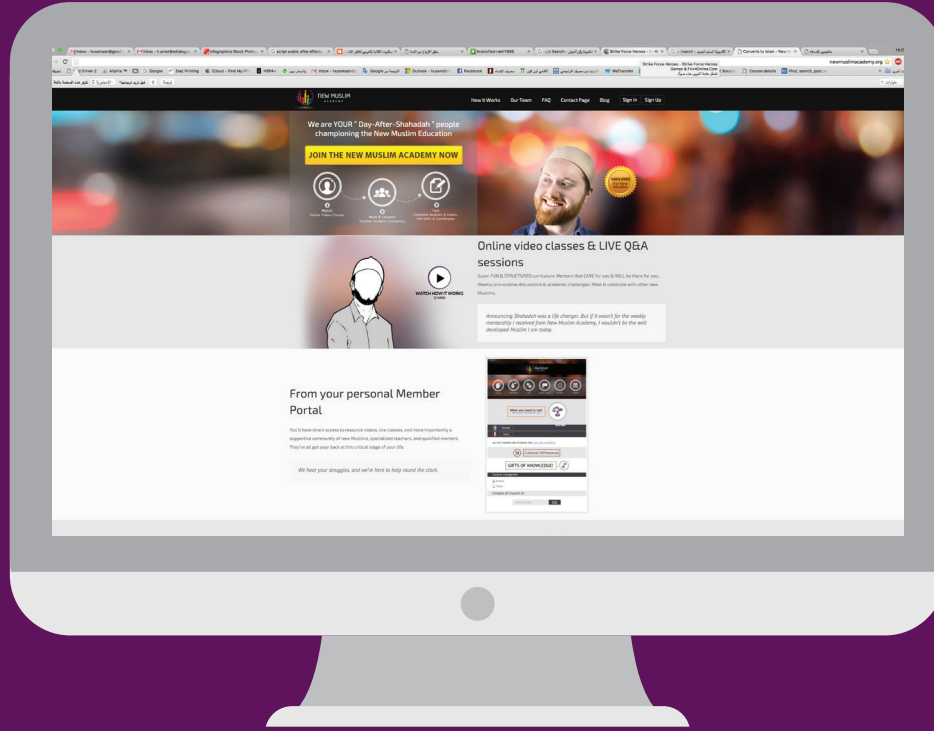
newmuslimacademy.org

NEW MUSLIM ACADEMY

How It Works Our Team FAQ Contact Page Blog Sign In Sign Up

We are YOUR " Day-After-Shahadah " people championing the New Muslim Education

JOIN THE NEW MUSLIM ACADEMY NOW

Watch Online Video Classes

Meet & Connect Teacher Student Community

Complete Modules & Exams Win Gifts & Certificates

WATCH HOW IT WORKS

Online video classes & LIVE Q&A sessions

Super FUN & STRUCTURED curriculum. Mentors that CARE for you & WILL be there for you. Weekly provocative discussions & academic challenges. Meet & celebrate with other new Muslims.

Announcing Shahadah was a life changer. But if it wasn't for the weekly mentorship I received from New Muslim Academy, I wouldn't be the well developed Muslim I am today.

From your personal Member Portal

You'll have direct access to resource videos, live classes, and more importantly a supportive community of new Muslims, specialized teachers, and qualified mentors. They've all got your back at this critical stage of your life.

We hear your struggles, and we're here to help round the clock.

GIFTS OF KNOWLEDGE!